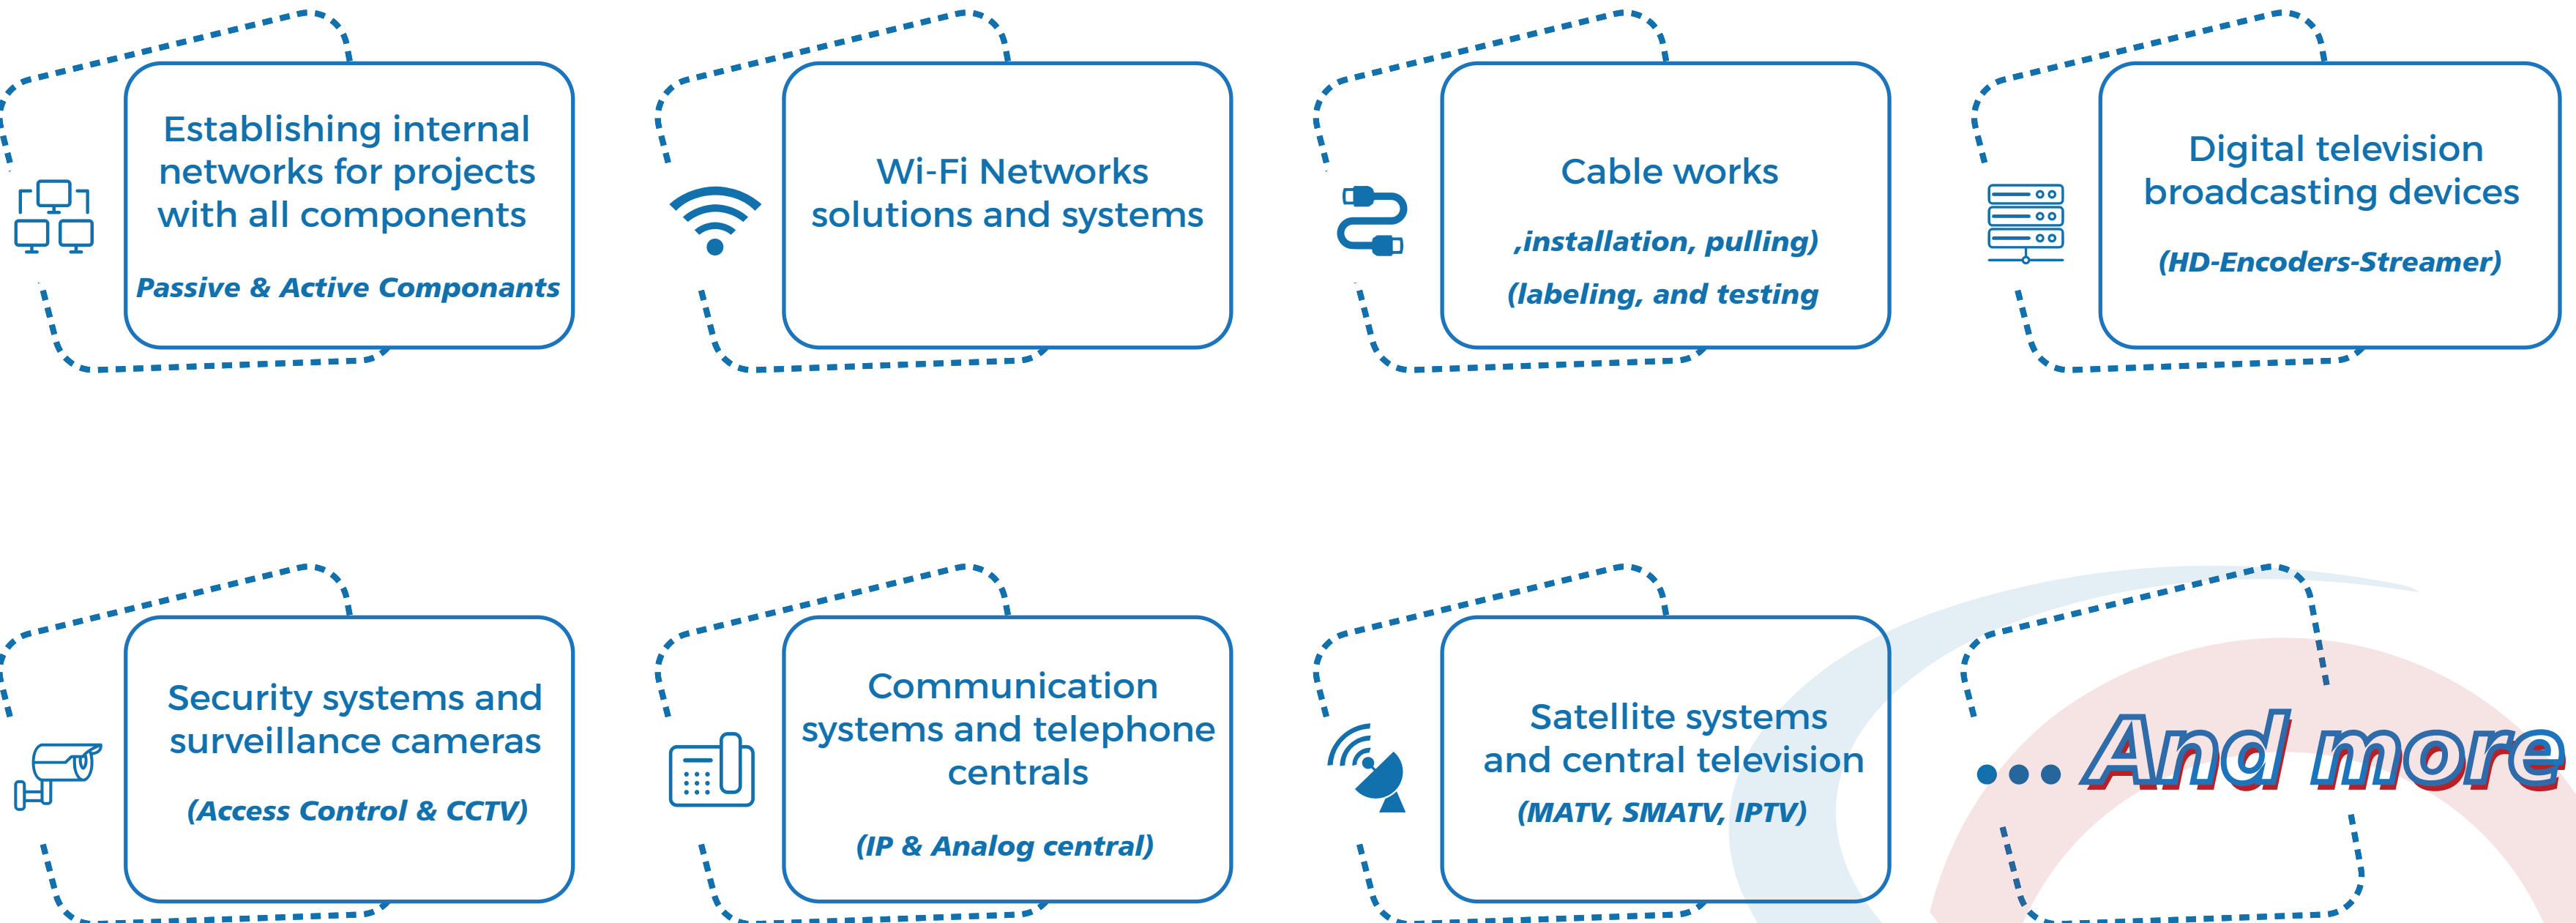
Establishing internal networks for projects with all components

Passive & Active Componants

Wi-Fi Networks solutions and systems

Cable works

,installation, pulling)

(labeling, and testing

Digital television broadcasting devices

(HD-Encoders-Streamer)

Security systems and surveillance cameras

(Access Control & CCTV)

Communication systems and telephone centrals

(IP & Analog central)

Satellite systems and central television

(MATV, SMATV, IPTV)

... And more